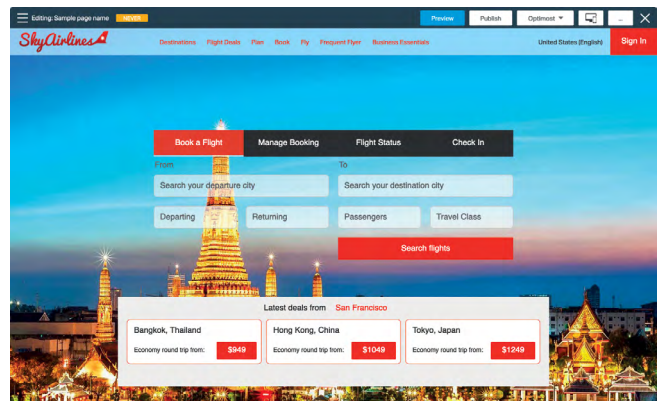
Editing: Sample page name NEVER

Preview Publish Optimost ...

SkyAirlines

Destinations Flight Deals Plan Book Fly Frequent Flyer Business Essentials

United States (English) Sign In

Book a Flight Manage Booking Flight Status Check In

From

Search your departure city

To

Search your destination city

Departing Returning Passengers Travel Class

Search flights

Latest deals from San Francisco

Bangkok, Thailand
Economy round trip from: $949

Hong Kong, China
Economy round trip from: $1049

Tokyo, Japan
Economy round trip from: $1249